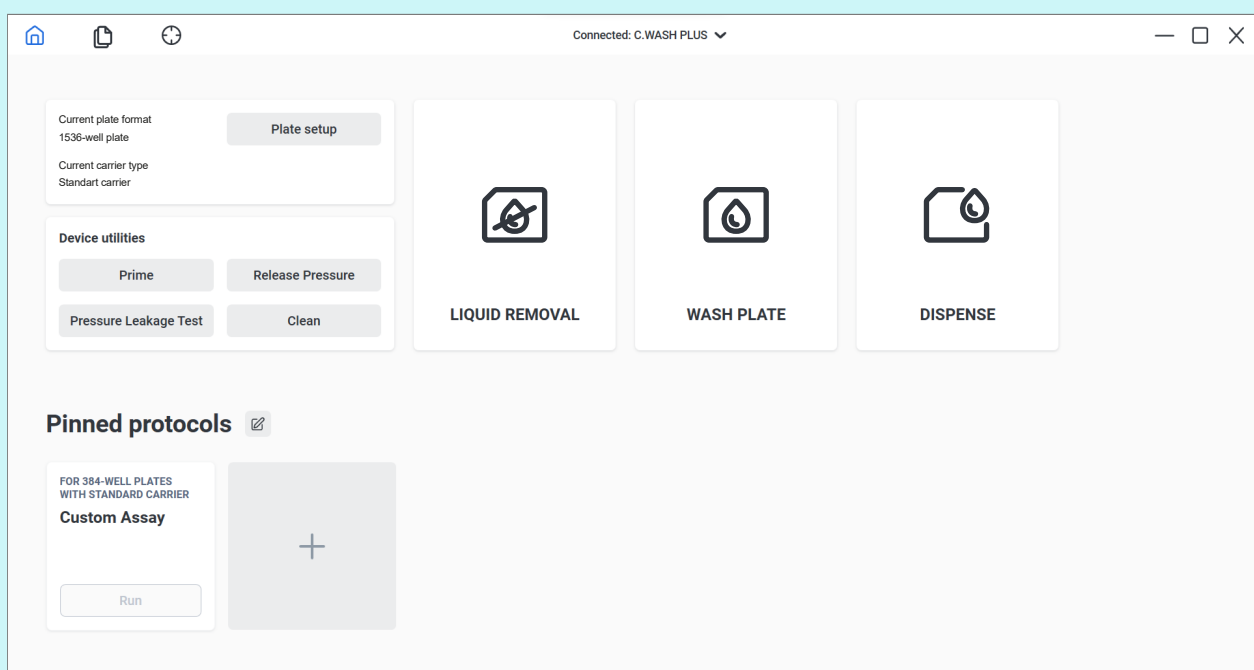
Connected: C.WASH PLUS

Current plate format
1536-well plate

Plate setup

Current carrier type
Standart carrier

Device utilities

Prime

Release Pressure

Pressure Leakage Test

Clean

LIQUID REMOVAL

WASH PLATE

DISPENSE

Pinned protocols

FOR 384-WELL PLATES WITH STANDARD CARRIER
Custom Assay

Run

+